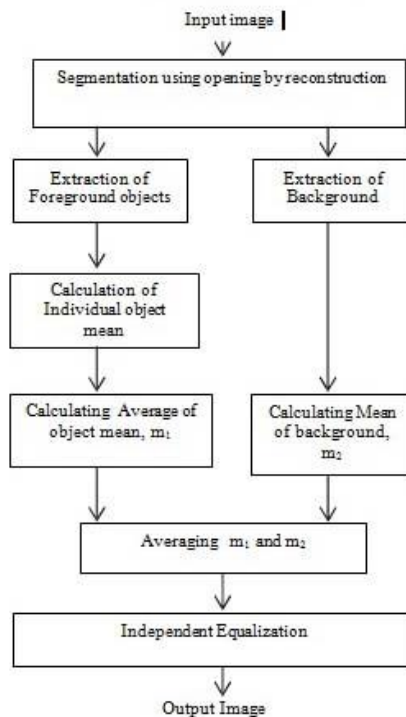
Input image

Segmentation using opening by reconstruction

Extraction of Foreground objects

Extraction of Background

Calculation of Individual object mean

Calculating Average of object mean, $m_1$

Calculating Mean of background, $m_2$

Averaging $m_1$ and $m_2$

Independent Equalization

Output Image